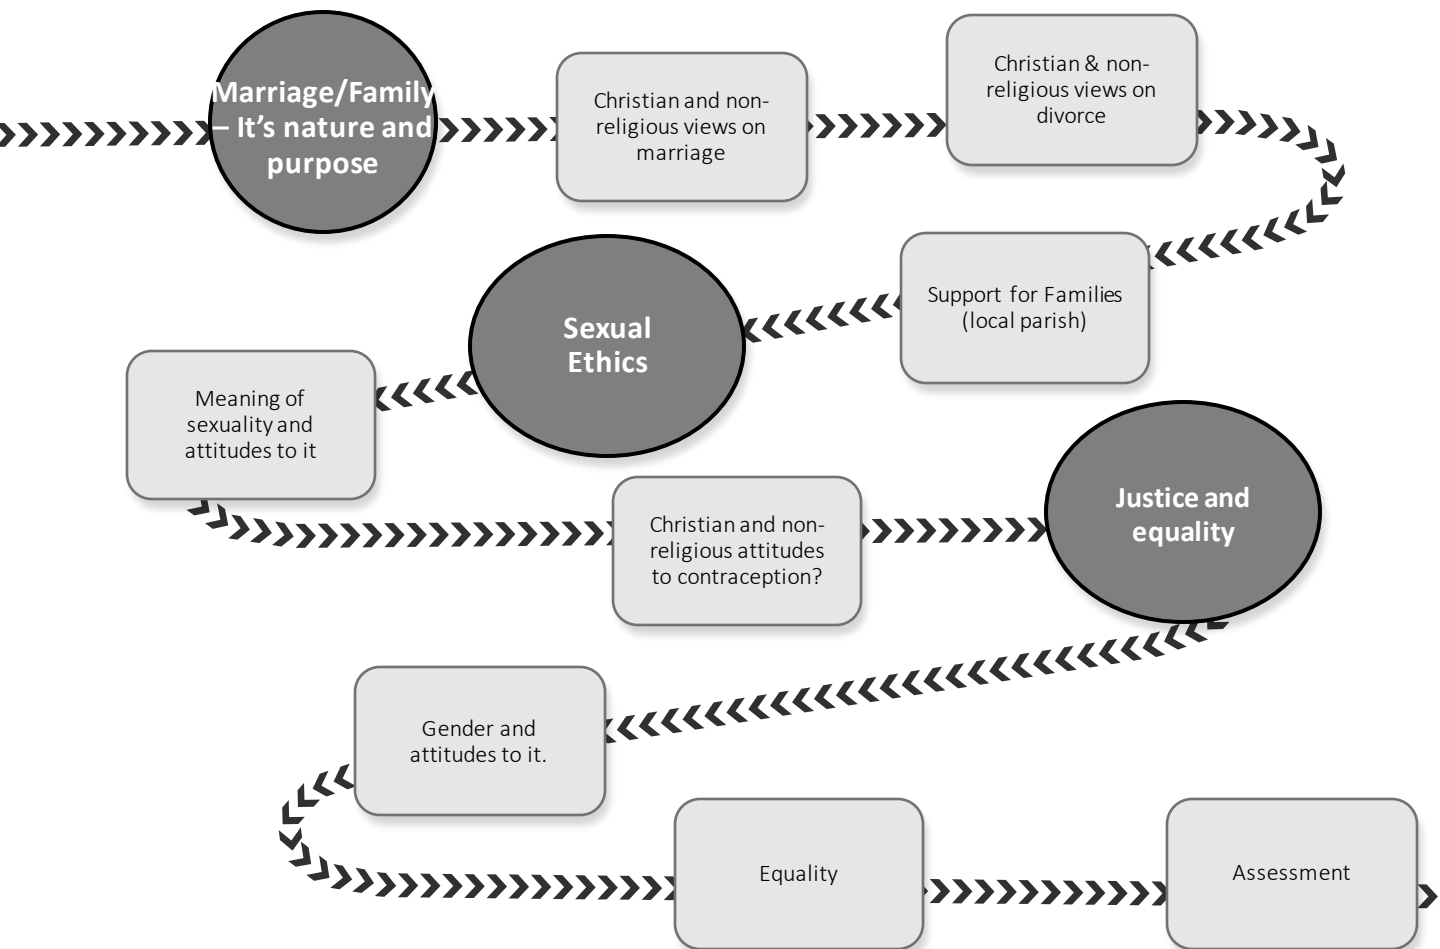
Marriage/Family – It's nature and purpose

Christian and non-religious views on marriage

Christian & non-religious views on divorce

Support for Families (local parish)

Sexual Ethics

Meaning of sexuality and attitudes to it

Christian and non-religious attitudes to contraception?

Justice and equality

Gender and attitudes to it.

Equality

Assessment